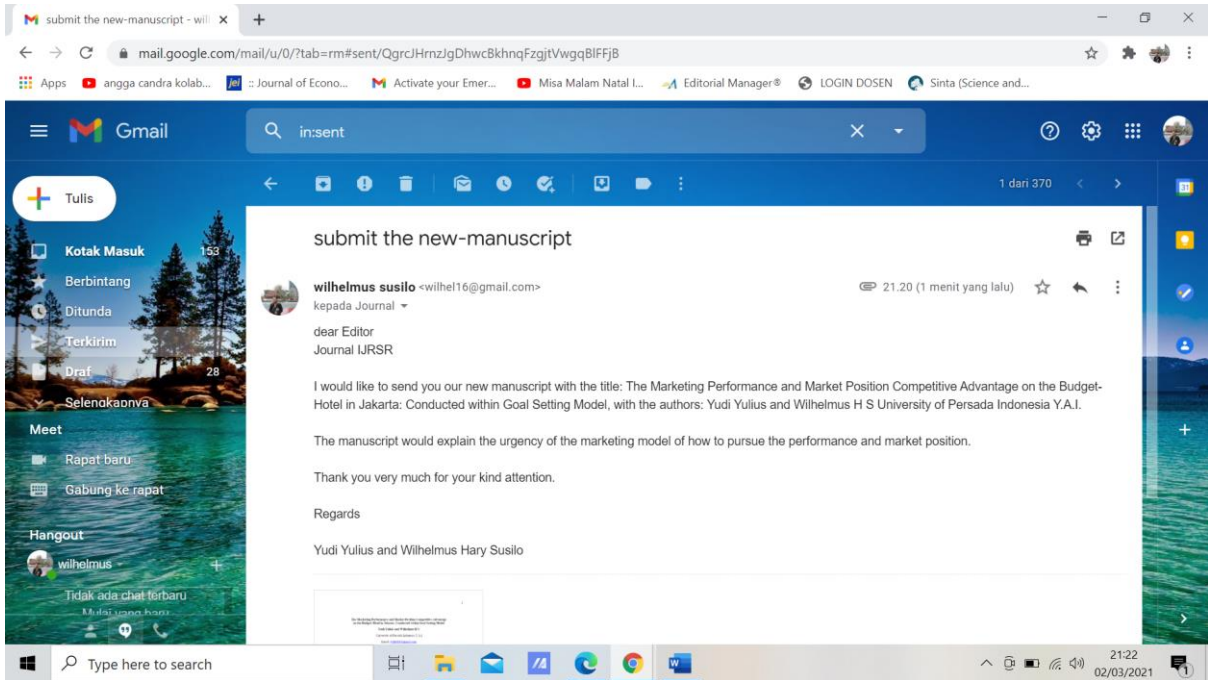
submit the new-manuscript - wil ×

mail.google.com/mail/u/0/?tab=rm#sent/QgrcJHrnzJgDhwcBkhnqFzgjtVwgqBlFFjB

Apps | angga candra kolab... | :: Journal of Econo... | Activate your Emer... | Misa Malam Natal I... | Editorial Manager® | LOGIN DOSEN | Sinta (Science and...

Gmail

in:sent

Tulis

Kotak Masuk 153
Berbintang
Ditunda
Terkirim
Draf 28
Selengkapnya

Meet
Rapat baru
Gabung ke rapat

Hangout
wilhelmus
Tidak ada chat terbaru
Mulai yang baru

1 dari 370

submit the new-manuscript

wilhelmus susilo <wilhel16@gmail.com>
kepada Journal

21.20 (1 menit yang lalu)

dear Editor
Journal IJRSR

I would like to send you our new manuscript with the title: The Marketing Performance and Market Position Competitive Advantage on the Budget-Hotel in Jakarta: Conducted within Goal Setting Model, with the authors: Yudi Yulius and Wilhelmus H S University of Persada Indonesia Y.A.I.

The manuscript would explain the urgency of the marketing model of how to pursue the performance and market position.

Thank you very much for your kind attention.

Regards

Yudi Yulius and Wilhelmus Hary Susilo

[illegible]

Type here to search

21:22
02/03/2021